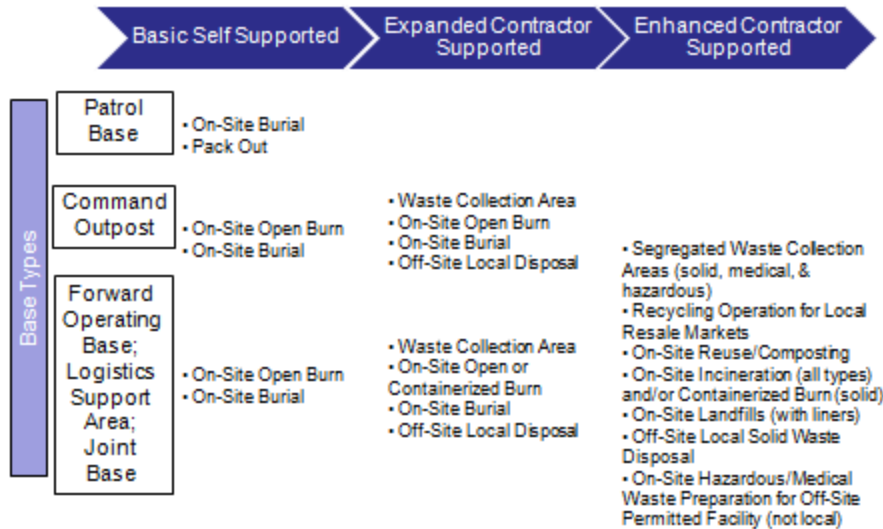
Basic Self Supported

Expanded Contractor Supported

Enhanced Contractor Supported

Base Types

Patrol Base

• On-Site Burial
• Pack Out

Command Outpost

• On-Site Open Burn
• On-Site Burial

• Waste Collection Area
• On-Site Open Burn
• On-Site Burial
• Off-Site Local Disposal

Forward Operating Base; Logistics Support Area; Joint Base

• On-Site Open Burn
• On-Site Burial

• Waste Collection Area
• On-Site Open or Containerized Burn
• On-Site Burial
• Off-Site Local Disposal

• Segregated Waste Collection Areas (solid, medical, & hazardous)
• Recycling Operation for Local Resale Markets
• On-Site Reuse/Composting
• On-Site Incineration (all types) and/or Containerized Burn (solid)
• On-Site Landfills (with liners)
• Off-Site Local Solid Waste Disposal
• On-Site Hazardous/Medical Waste Preparation for Off-Site Permitted Facility (not local)